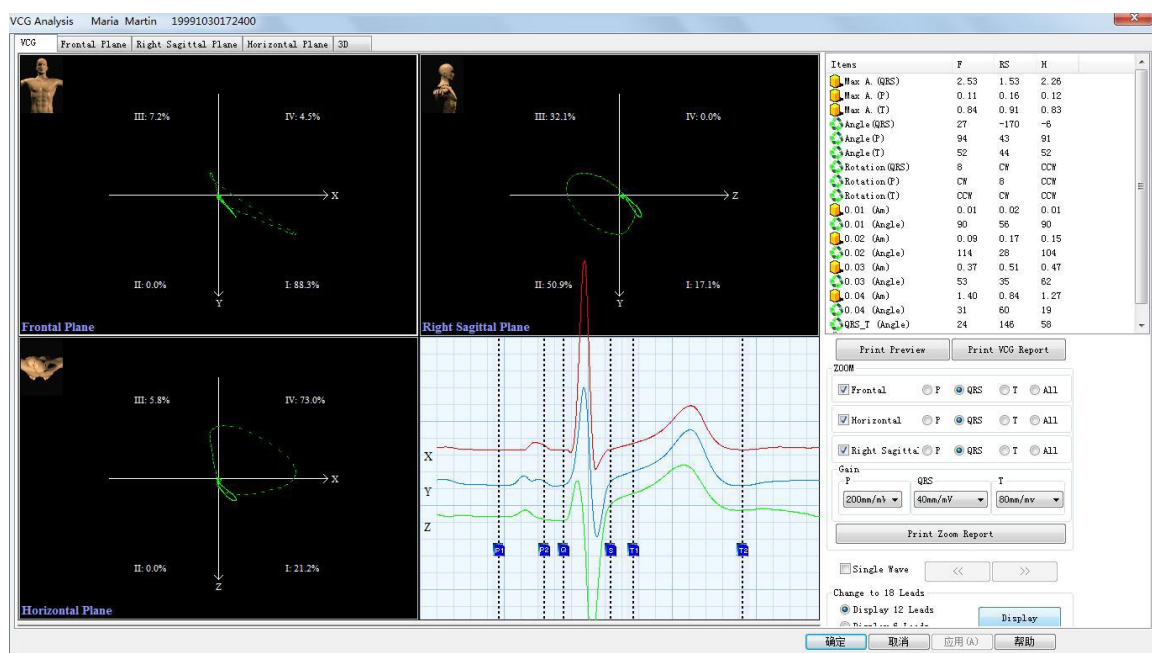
VCG Analysis Maria Martin 19991030172400

VCG | Frontal Plane | Right Sagittal Plane | Horizontal Plane | 3D

III: 7.2% IV: 4.5%
X
II: 0.0% I: 88.3%
Y
Frontal Plane

III: 32.1% IV: 0.0%
Z
II: 50.9% I: 17.1%
Y
Right Sagittal Plane

III: 5.8% IV: 73.0%
X
II: 0.0% I: 21.2%
Z
Horizontal Plane

X
Y
Z
P1 P2 Q S T1 T2

| Items | F | RS | H |
|---|---|---|---|
| Max A. (QRS) | 2.53 | 1.53 | 2.26 |
| Max A. (P) | 0.11 | 0.16 | 0.12 |
| Max A. (T) | 0.84 | 0.91 | 0.83 |
| Angle(QRS) | 27 | -170 | -6 |
| Angle(P) | 94 | 43 | 91 |
| Angle(T) | 52 | 44 | 52 |
| Rotation(QRS) | 8 | CW | CCW |
| Rotation(P) | CW | 8 | CCW |
| Rotation(T) | CCW | CW | CCW |
| 0.01 (Am) | 0.01 | 0.02 | 0.01 |
| 0.01 (Angle) | 90 | 56 | 90 |
| 0.02 (Am) | 0.09 | 0.17 | 0.15 |
| 0.02 (Angle) | 114 | 28 | 104 |
| 0.03 (Am) | 0.37 | 0.51 | 0.47 |
| 0.03 (Angle) | 53 | 35 | 62 |
| 0.04 (Am) | 1.40 | 0.84 | 1.27 |
| 0.04 (Angle) | 31 | 60 | 19 |
| QRS_T (Angle) | 24 | 146 | 58 |

Print Preview Print VCG Report
ZOOM
Frontal P QRS T All
Horizontal P QRS T All
Right Sagitta P QRS T All
Gain
P QRS T
200mm/mV 40mm/mV 80mm/mv
Print Zoom Report
Single Wave << >>
Change to 18 Leads
Display 12 Leads
Display
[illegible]
确定 取消 应用(A) 帮助